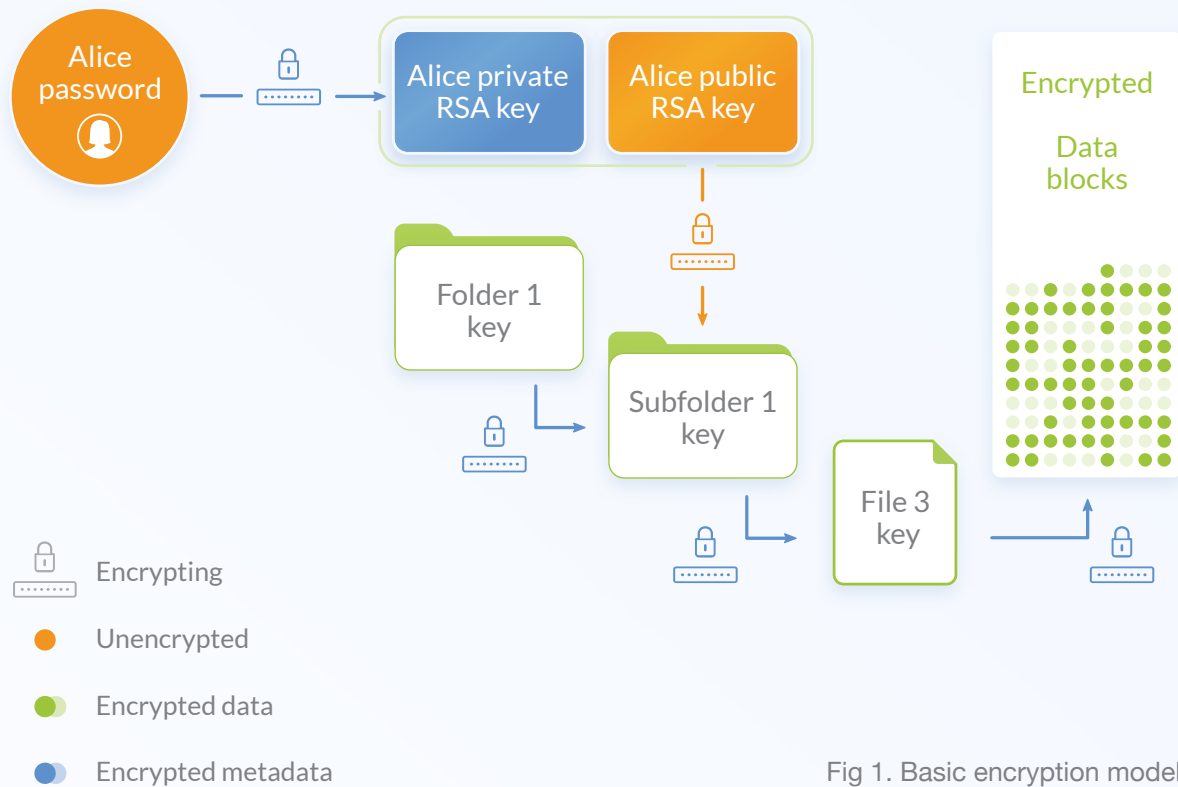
Alice password

Alice private RSA key

Alice public RSA key

Encrypted

Data blocks

Folder 1 key

Subfolder 1 key

File 3 key

Encrypting

Unencrypted

Encrypted data

Encrypted metadata

Fig 1. Basic encryption model